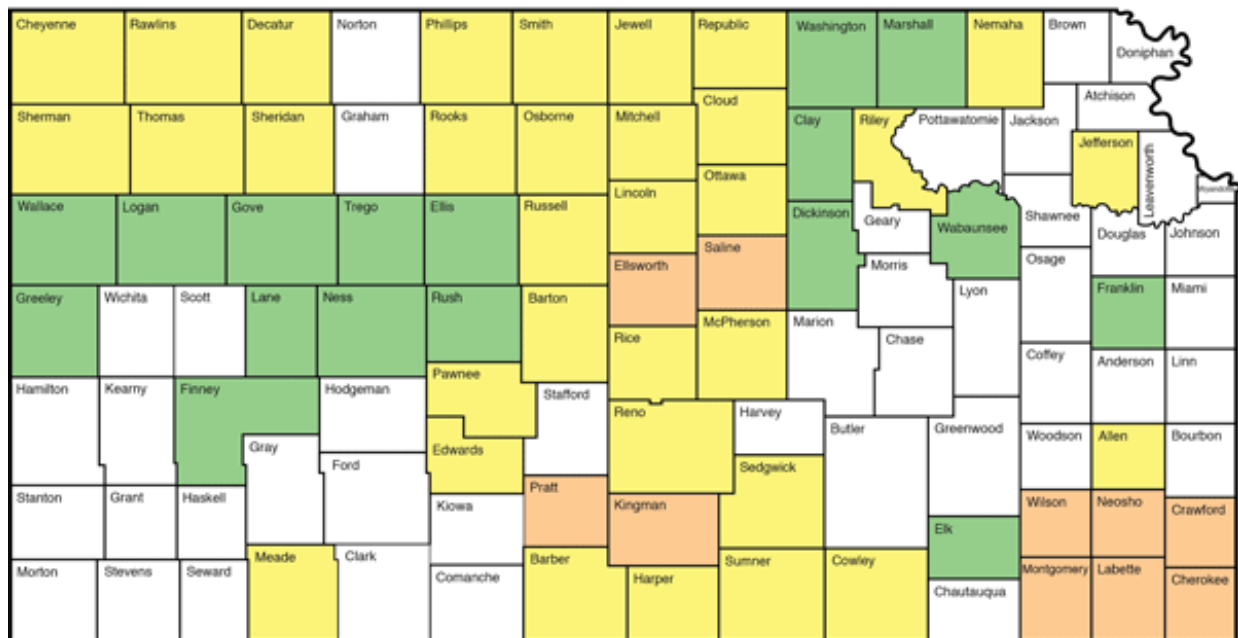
Cheyenne Rawlins Decatur Norton Phillips Smith Jewell Republic Washington Marshall Nemaha Brown Doniphan

Sherman Thomas Sheridan Graham Rooks Osborne Mitchell Cloud Clay Riley Pottawatomie Jackson Atchison Jefferson Leavenworth Wyandotte

Ottawa Lincoln

Wallace Logan Gove Trego Ellis Russell Dickinson Geary Wabaunsee Shawnee Douglas Johnson

Saline Ellsworth Morris Osage

Greeley Wichita Scott Lane Ness Rush Barton Lyon Franklin Miami

McPherson Marion Rice Chase

Coffey Anderson Linn

Hamilton Kearny Finney Hodgeman Pawnee Stafford

Reno Harvey Butler Greenwood Woodson Allen Bourbon

Gray Ford Edwards

Sedgwick

Stanton Grant Haskell Kiowa Pratt Kingman Wilson Neosho Crawford

Elk

Meade Clark Barber Sumner Cowley

Morton Stevens Seward Comanche Harper Chautauqua Montgomery Labette Cherokee